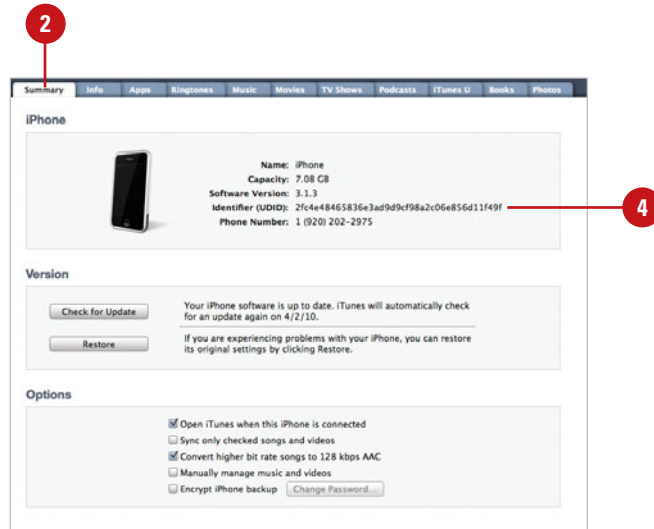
2

Summary | Info | Apps | Ringtones | Music | Movies | TV Shows | Podcasts | iTunes U | Books | Photos

iPhone

Name: iPhone
Capacity: 7.08 GB
Software Version: 3.1.3
Identifier (UDID): 2fc4e48465836e3ad9d9cf98a2c06e856d11f49f
Phone Number: 1 (920) 202-2975

4

Version

Check for Update
Your iPhone software is up to date. iTunes will automatically check for an update again on 4/2/10.

Restore
If you are experiencing problems with your iPhone, you can restore its original settings by clicking Restore.

Options

Open iTunes when this iPhone is connected
Sync only checked songs and videos
Convert higher bit rate songs to 128 kbps AAC
Manually manage music and videos
Encrypt iPhone backup
Change Password...